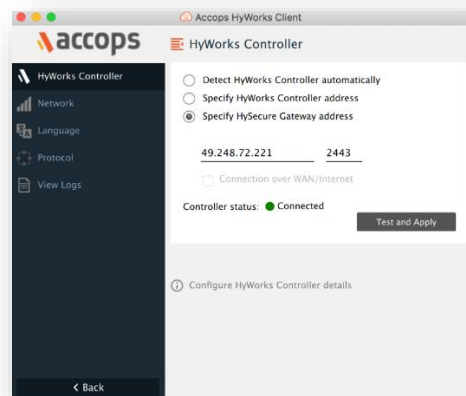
Accops HyWorks Client

accops

HyWorks Controller

HyWorks Controller
Network
Language
Protocol
View Logs

Detect HyWorks Controller automatically
Specify HyWorks Controller address
Specify HySecure Gateway address

49.248.72.221
2443

Connection over WAN/Internet

Controller status: Connected

Test and Apply

Configure HyWorks Controller details

< Back